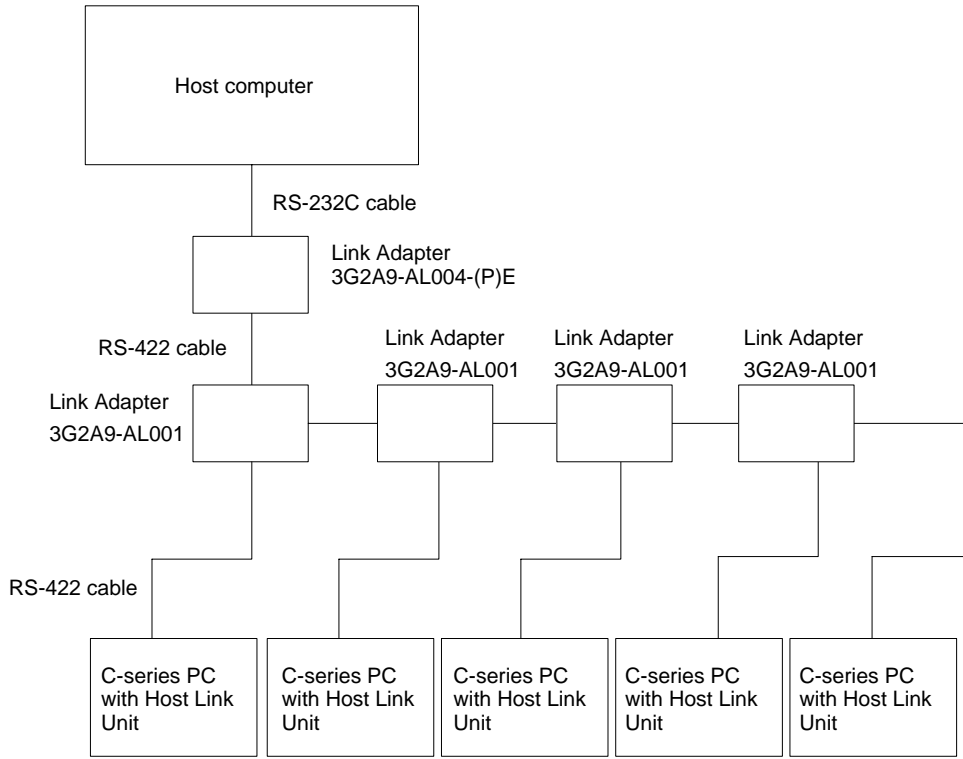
Host computer

RS-232C cable

Link Adapter
3G2A9-AL004-(P)E

RS-422 cable

Link Adapter
3G2A9-AL001

Link Adapter
3G2A9-AL001

Link Adapter
3G2A9-AL001

Link Adapter
3G2A9-AL001

RS-422 cable

C-series PC with Host Link Unit

C-series PC with Host Link Unit

C-series PC with Host Link Unit

C-series PC with Host Link Unit

C-series PC with Host Link Unit